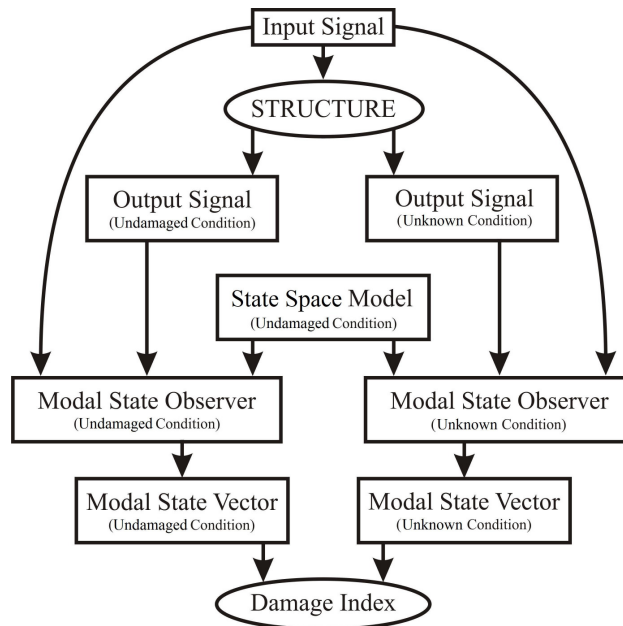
Input Signal

STRUCTURE

Output Signal
(Undamaged Condition)

Output Signal
(Unknown Condition)

State Space Model
(Undamaged Condition)

Modal State Observer
(Undamaged Condition)

Modal State Observer
(Unknown Condition)

Modal State Vector
(Undamaged Condition)

Modal State Vector
(Unknown Condition)

Damage Index